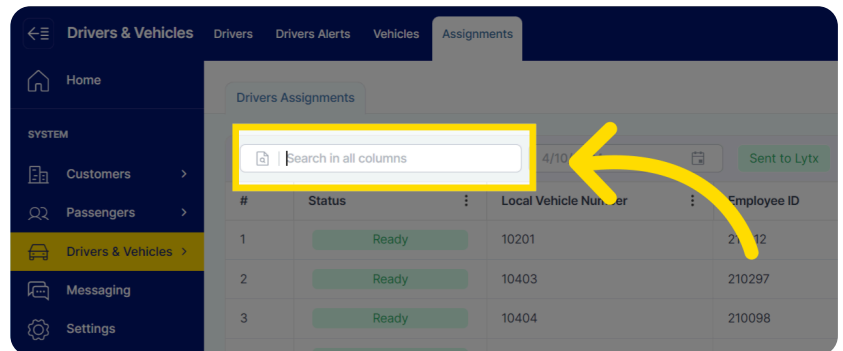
Drivers & Vehicles

Drivers | Drivers Alerts | Vehicles | Assignments

Home

SYSTEM

Customers

Passengers

Drivers & Vehicles

Messaging

Settings

Drivers Assignments

Search in all columns

4/10

Sent to Lytx

| # | Status | Local Vehicle Number | Employee ID |
|---|---|---|---|
| 1 | Ready | 10201 | 21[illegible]12 |
| 2 | Ready | 10403 | 210297 |
| 3 | Ready | 10404 | 210098 |